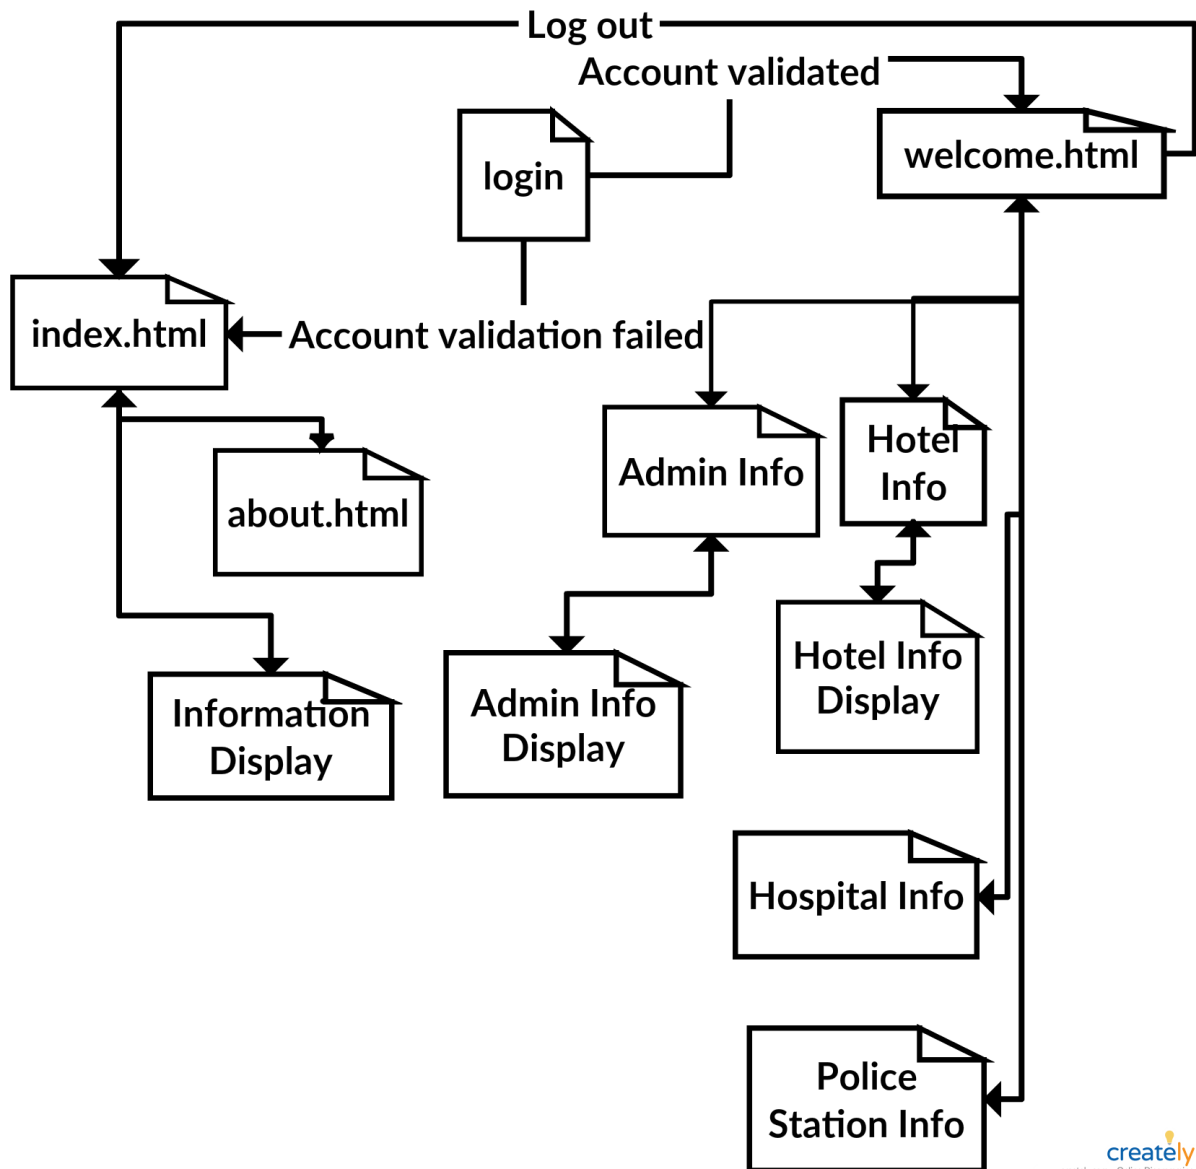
Log out
Account validated
login
welcome.html
index.html
Account validation failed
about.html
Admin Info
Hotel Info
Information Display
Admin Info Display
Hotel Info Display
Hospital Info
Police Station Info
creately